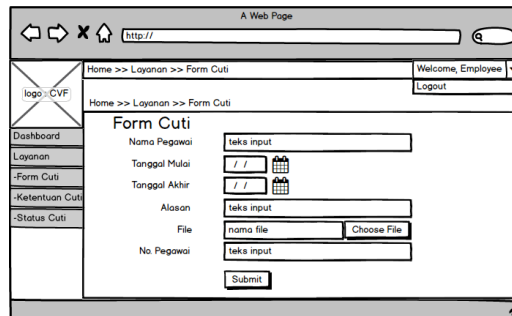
A Web Page

http://

logo CVF

Home >> Layanan >> Form Cuti

Welcome, Employee

Logout

Home >> Layanan >> Form Cuti

Dashboard

Layanan

-Form Cuti

-Ketentuan Cuti

-Status Cuti

Form Cuti

| | |
|---|---|
| Nama Pegawai | teks input |
| Tanggal Mulai | / / |
| Tanggal Akhir | / / |
| Alasan | teks input |
| File | nama file Choose File |
| No. Pegawai | teks input |

Submit